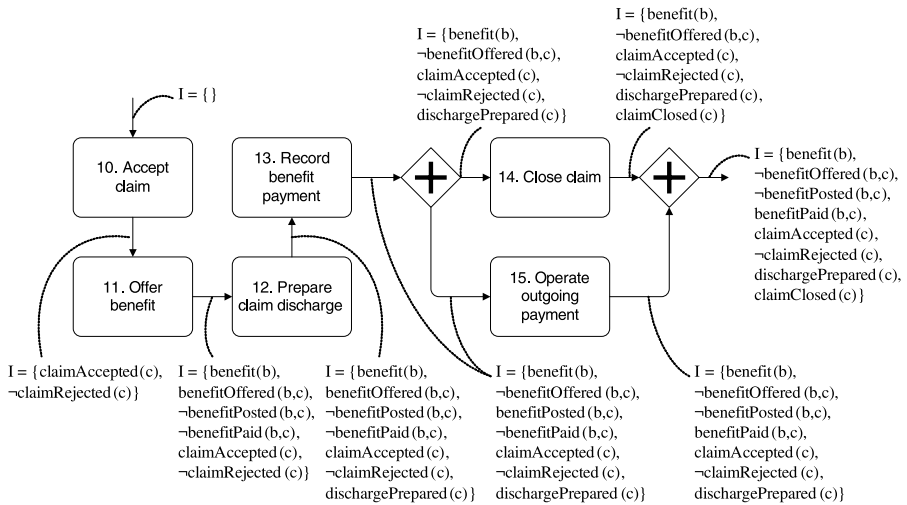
I = { }

10. Accept claim

11. Offer benefit

12. Prepare claim discharge

13. Record benefit payment

I = {benefit(b), ¬benefitOffered (b,c), claimAccepted (c), ¬claimRejected (c), dischargePrepared (c)}

14. Close claim

15. Operate outgoing payment

I = {benefit(b), ¬benefitOffered (b,c), claimAccepted (c), ¬claimRejected (c), dischargePrepared (c), claimClosed (c)}

I = {benefit(b), ¬benefitOffered (b,c), ¬benefitPosted (b,c), benefitPaid (b,c), claimAccepted (c), ¬claimRejected (c), dischargePrepared (c), claimClosed (c)}

I = {claimAccepted (c), ¬claimRejected (c)}

I = {benefit(b), benefitOffered (b,c), ¬benefitPosted (b,c), ¬benefitPaid (b,c), claimAccepted (c), ¬claimRejected (c)}

I = {benefit(b), benefitOffered (b,c), ¬benefitPosted (b,c), ¬benefitPaid (b,c), claimAccepted (c), ¬claimRejected (c), dischargePrepared (c)}

I = {benefit(b), ¬benefitOffered (b,c), benefitPosted (b,c), ¬benefitPaid (b,c), claimAccepted (c), ¬claimRejected (c), dischargePrepared (c)}

I = {benefit(b), ¬benefitOffered (b,c), ¬benefitPosted (b,c), benefitPaid (b,c), claimAccepted (c), ¬claimRejected (c), dischargePrepared (c)}